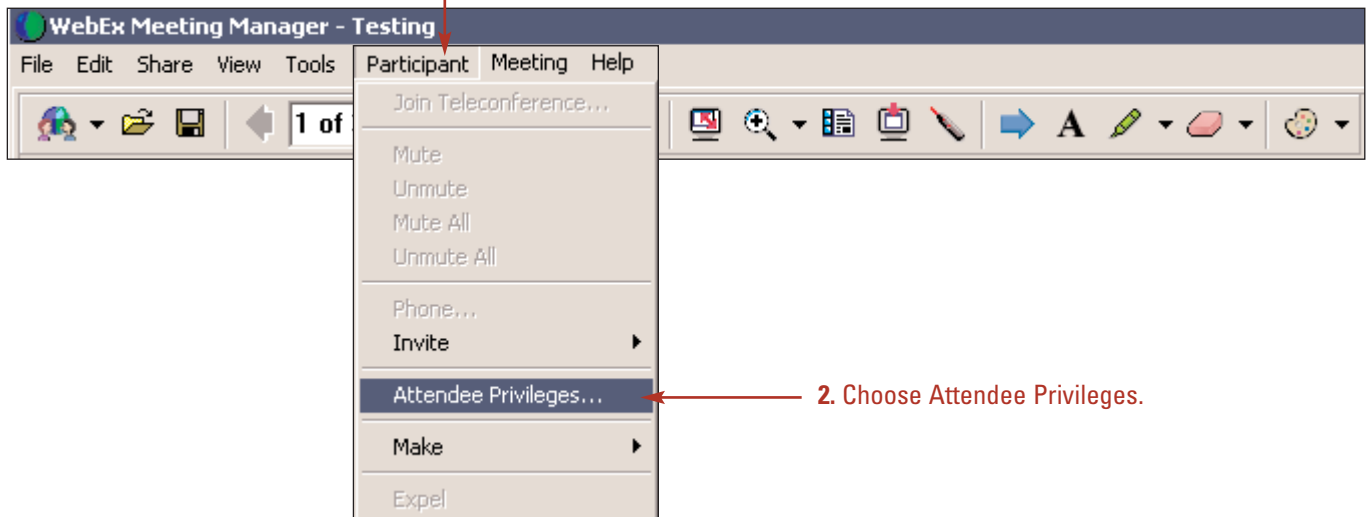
WebEx Meeting Manager - Testing

File Edit Share View Tools Participant Meeting Help

1 of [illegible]

Join Teleconference...

Mute
Unmute
Mute All
Unmute All

Phone...
Invite

Attendee Privileges...

Make

Expel

2. Choose Attendee Privileges.